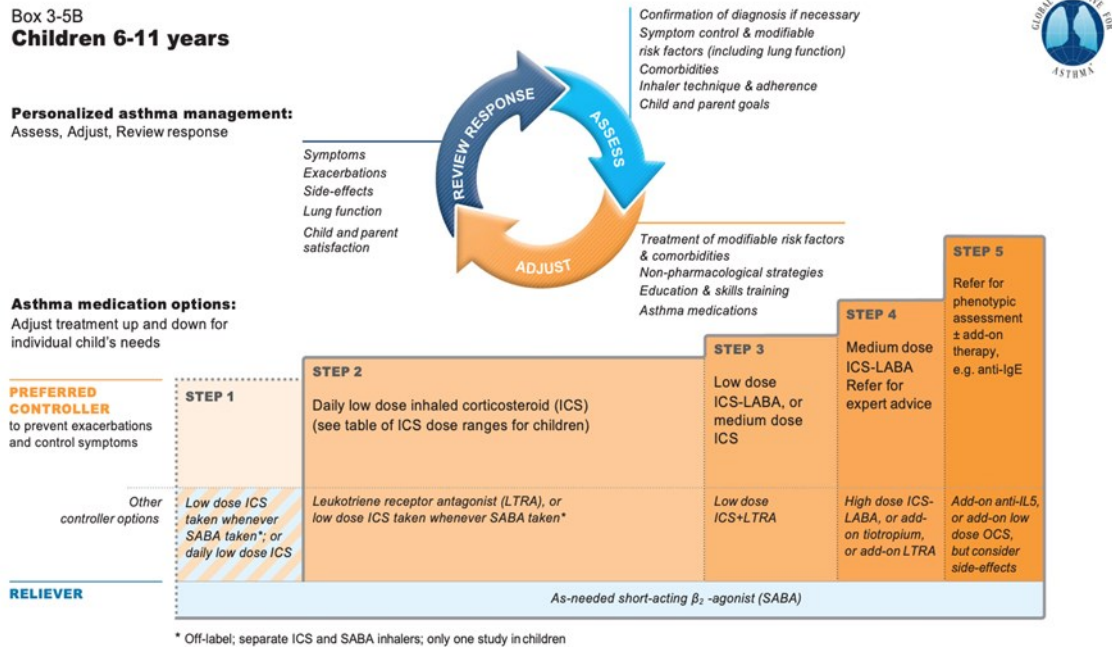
Box 3-5B
**Children 6-11 years**

GLOBAL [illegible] FOR ASTHMA

**Personalized asthma management:**
Assess, Adjust, Review response

Confirmation of diagnosis if necessary
Symptom control & modifiable risk factors (including lung function)
Comorbidities
Inhaler technique & adherence
Child and parent goals

REVIEW RESPONSE
ASSESS
ADJUST

Symptoms
Exacerbations
Side-effects
Lung function
Child and parent satisfaction

Treatment of modifiable risk factors & comorbidities
Non-pharmacological strategies
Education & skills training
Asthma medications

**Asthma medication options:**
Adjust treatment up and down for individual child's needs

PREFERRED CONTROLLER
to prevent exacerbations and control symptoms

Other controller options

RELIEVER

| | STEP 1 | STEP 2 | STEP 3 | STEP 4 | STEP 5 |
|---|---|---|---|---|---|
| PREFERRED CONTROLLER | | Daily low dose inhaled corticosteroid (ICS) (see table of ICS dose ranges for children) | Low dose ICS-LABA, or medium dose ICS | Medium dose ICS-LABA Refer for expert advice | Refer for phenotypic assessment ± add-on therapy, e.g. anti-IgE |
| Other controller options | Low dose ICS taken whenever SABA taken*; or daily low dose ICS | Leukotriene receptor antagonist (LTRA), or low dose ICS taken whenever SABA taken* | Low dose ICS+LTRA | High dose ICS-LABA, or add-on tiotropium, or add-on LTRA | Add-on anti-IL5, or add-on low dose OCS, but consider side-effects |
| RELIEVER | As-needed short-acting $\beta_2$ -agonist (SABA) | | | | |

* Off-label; separate ICS and SABA inhalers; only one study in children